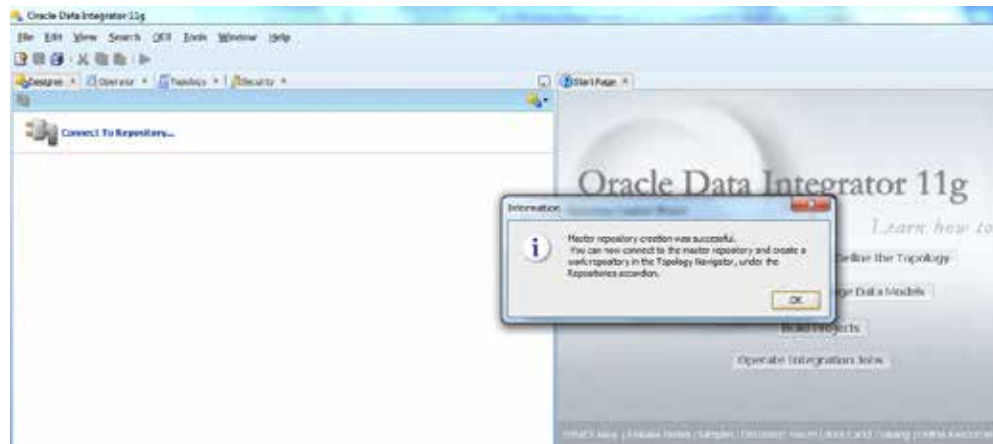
Oracle Data Integrator 11g

File Edit View Search ODI Tools Window Help

Designer × Operator × Topology × Security ×

Start Page ×

Connect To Repository...

Oracle Data Integrator 11g

Learn how to

Information

Master repository creation was successful.
You can now connect to the master repository and create a work repository in the Topology Navigator, under the Repositories accordion.

OK

Define the Topology

ge Data Models

Build Projects

Operate Integration Jobs

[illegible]